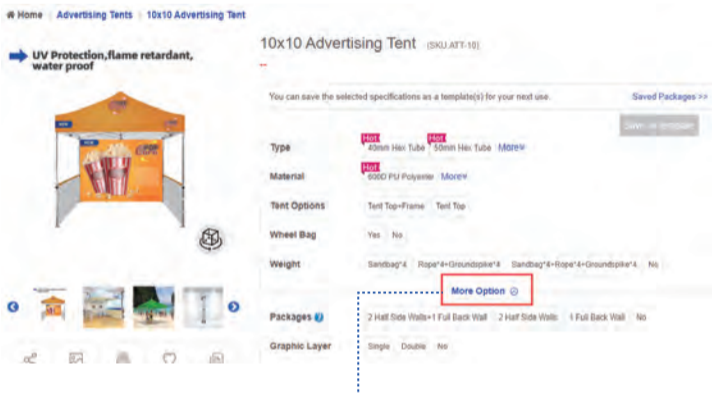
Home | Advertising Tents | 10x10 Advertising Tent

UV Protection,flame retardant, water proof

10x10 Advertising Tent (SKU:ATT-10)

You can save the selected specifications as a template(s) for your next use.

Saved Packages >>

Save as template

Type
Hot
40mm Hex Tube
Hot
50mm Hex Tube
More

Material
Hot
600D PU Polyester
More

Tent Options
Tent Top+Frame
Tent Top

Wheel Bag
Yes
No

Weight
Sandbag*4
Rope*4+Groundspike*4
Sandbag*4+Rope*4+Groundspike*4
No

More Option

Packages
2 Half Side Walls+1 Full Back Wall
2 Half Side Walls
1 Full Back Wall
No

Graphic Layer
Single
Double
No